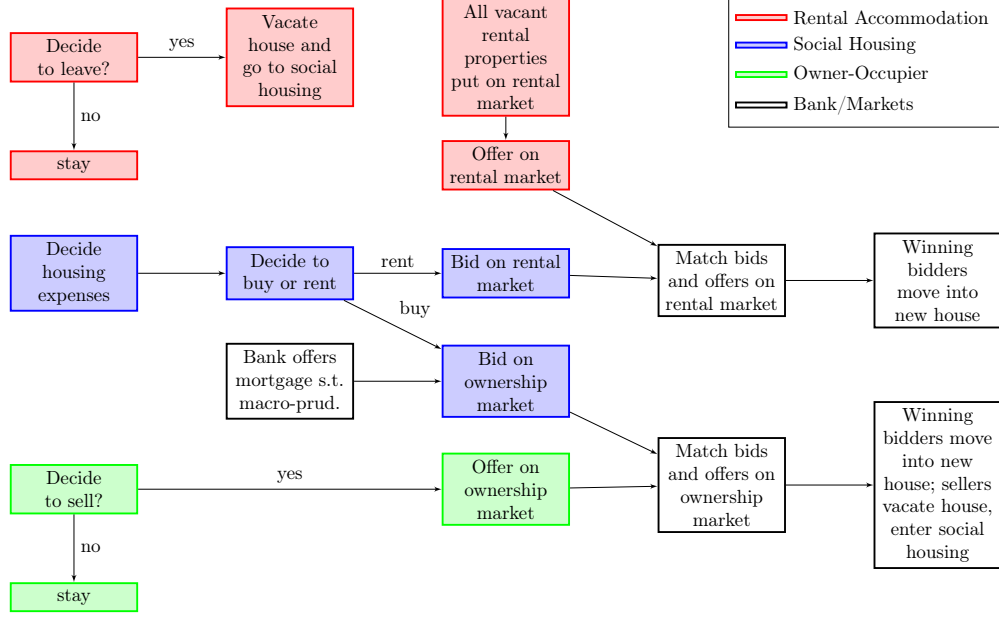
Decide to leave?

yes

Vacate house and go to social housing

no

stay

All vacant rental properties put on rental market

Offer on rental market

Rental Accommodation
Social Housing
Owner-Occupier
Bank/Markets

Decide housing expenses

Decide to buy or rent

rent

Bid on rental market

Match bids and offers on rental market

Winning bidders move into new house

buy

Bank offers mortgage s.t. macro-prud.

Bid on ownership market

Match bids and offers on ownership market

Winning bidders move into new house; sellers vacate house, enter social housing

Decide to sell?

yes

Offer on ownership market

no

stay